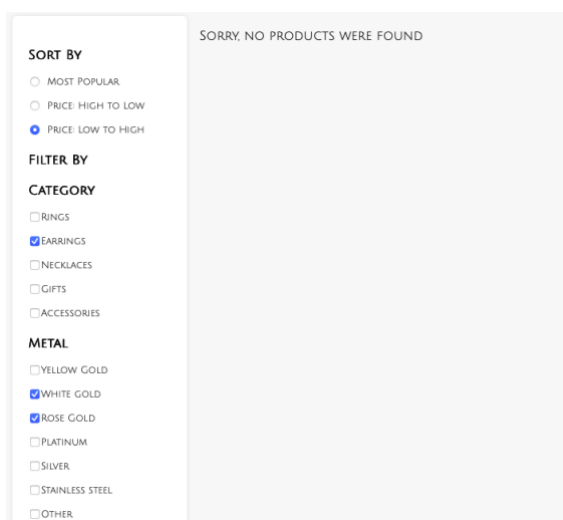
Sort By

Most Popular
Price: High to Low
Price: Low to High

Filter By

Category

Rings
Earrings
Necklaces
Gifts
Accessories

Metal

Yellow Gold
White Gold
Rose Gold
Platinum
Silver
Stainless Steel
Other

Sorry, no products were found